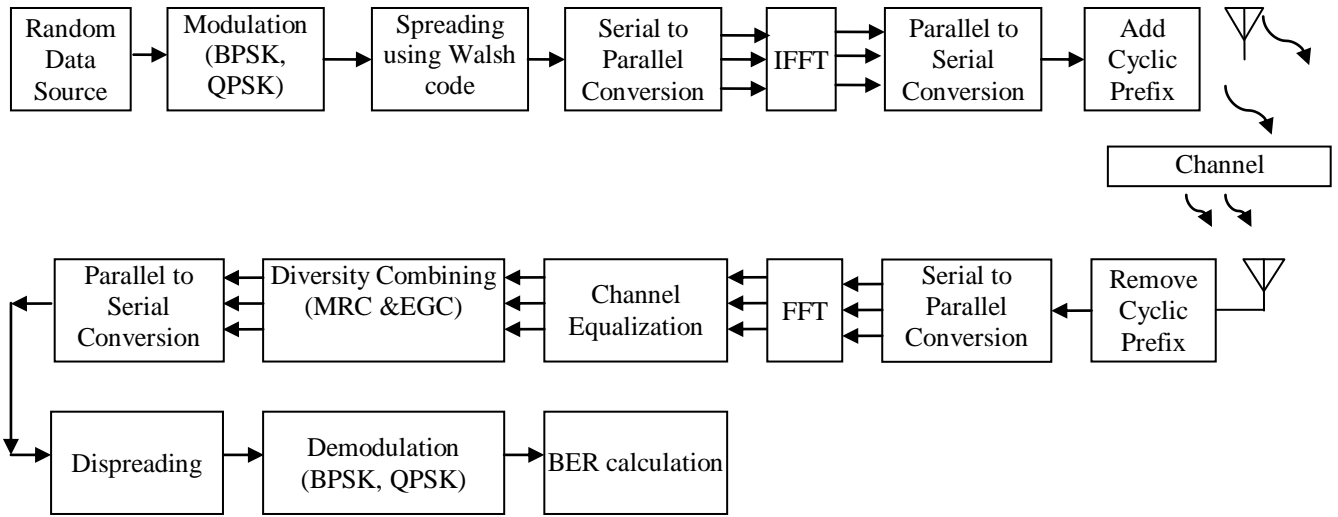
Random Data Source

Modulation (BPSK, QPSK)

Spreading using Walsh code

Serial to Parallel Conversion

IFFT

Parallel to Serial Conversion

Add Cyclic Prefix

Channel

Remove Cyclic Prefix

Serial to Parallel Conversion

FFT

Channel Equalization

Diversity Combining (MRC &EGC)

Parallel to Serial Conversion

Dispreading

Demodulation (BPSK, QPSK)

BER calculation